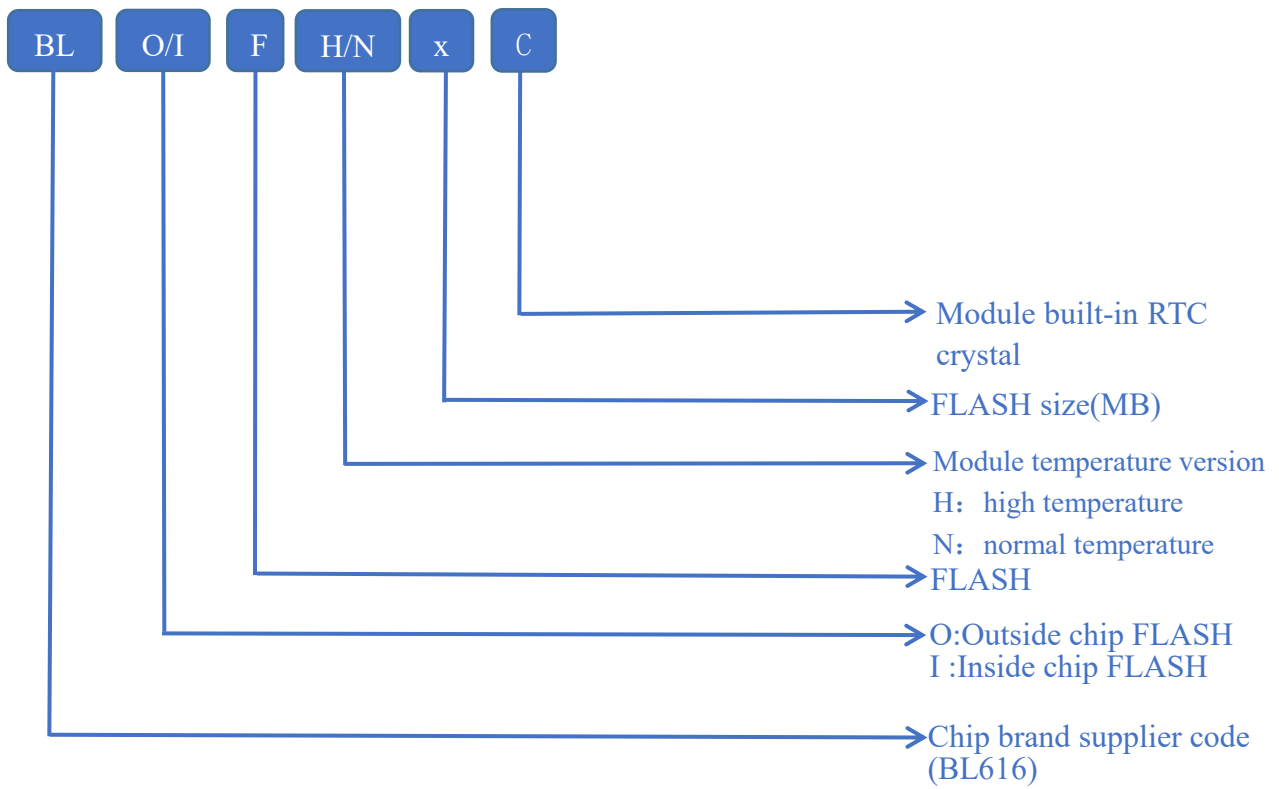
BL O/I F H/N x C

Module built-in RTC crystal

FLASH size(MB)

Module temperature version
H：high temperature
N：normal temperature

FLASH

O:Outside chip FLASH
I :Inside chip FLASH

Chip brand supplier code (BL616)